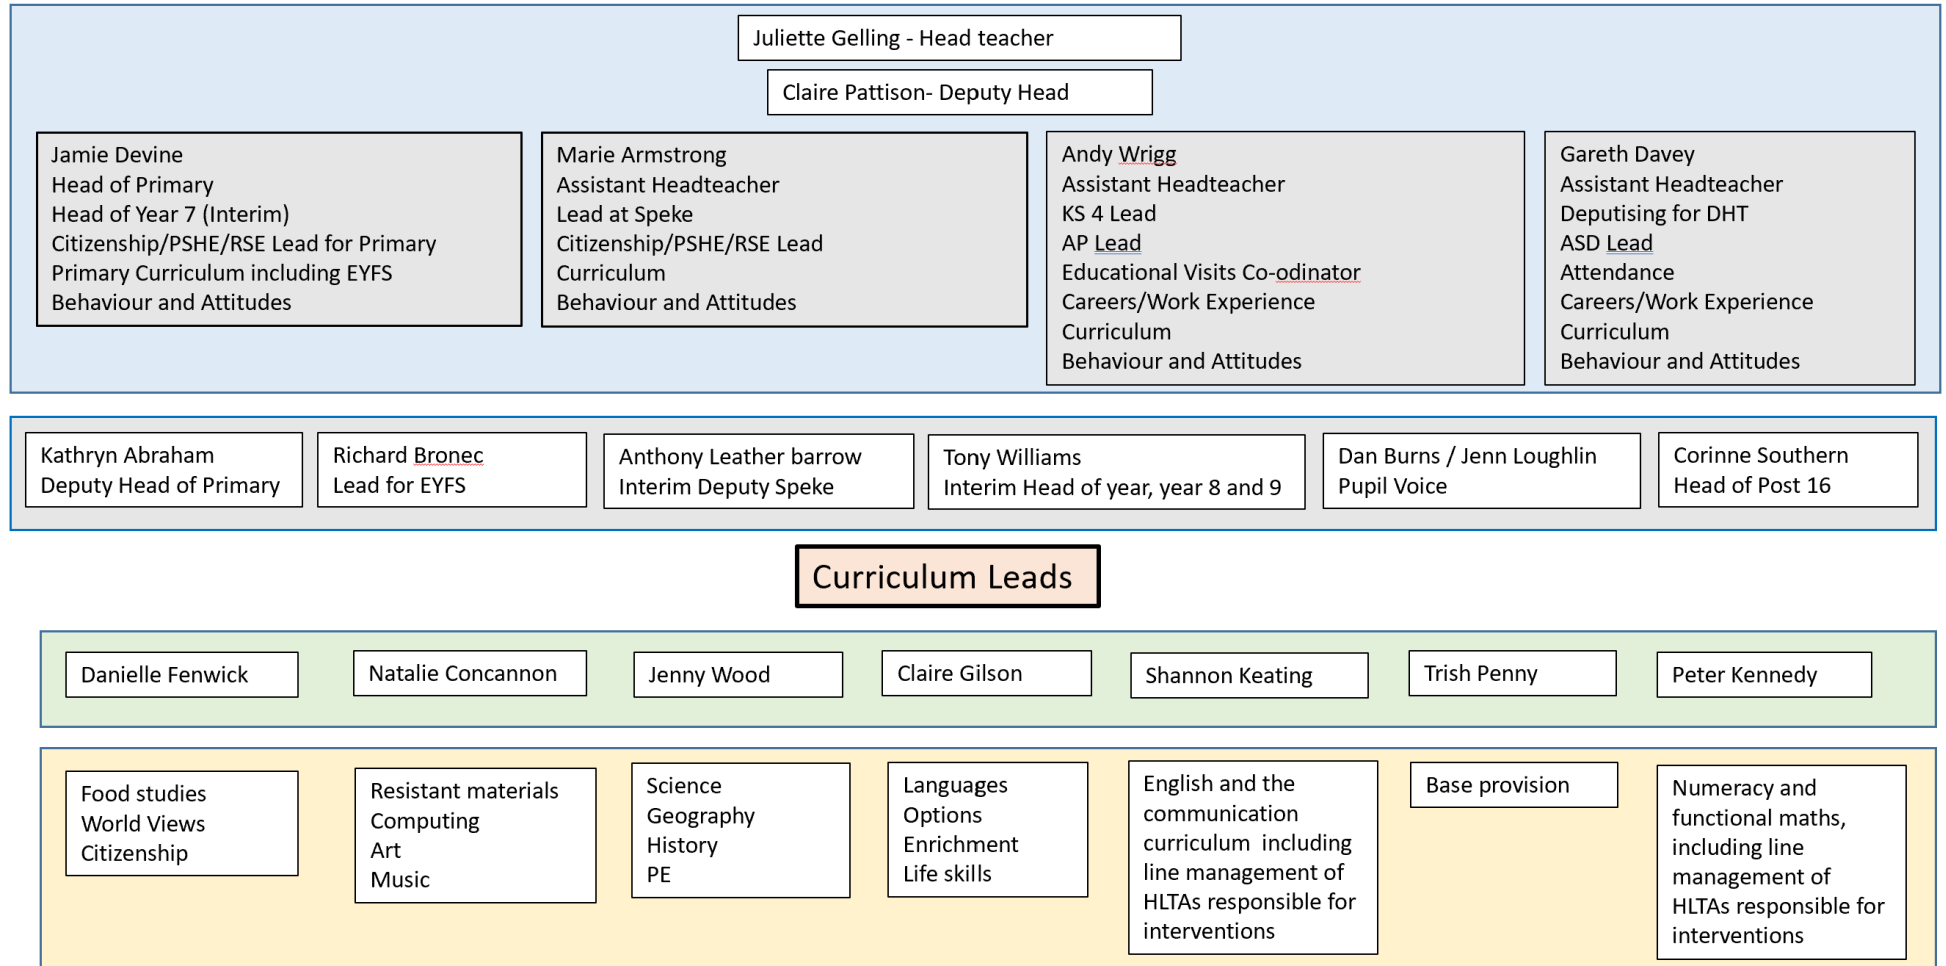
Juliette Gelling - Head teacher

Claire Pattison- Deputy Head

Jamie Devine
Head of Primary
Head of Year 7 (Interim)
Citizenship/PSHE/RSE Lead for Primary
Primary Curriculum including EYFS
Behaviour and Attitudes

Marie Armstrong
Assistant Headteacher
Lead at Speke
Citizenship/PSHE/RSE Lead
Curriculum
Behaviour and Attitudes

Andy Wrigg
Assistant Headteacher
KS 4 Lead
AP Lead
Educational Visits Co-odinator
Careers/Work Experience
Curriculum
Behaviour and Attitudes

Gareth Davey
Assistant Headteacher
Deputising for DHT
ASD Lead
Attendance
Careers/Work Experience
Curriculum
Behaviour and Attitudes

Kathryn Abraham
Deputy Head of Primary

Richard Bronec
Lead for EYFS

Anthony Leather barrow
Interim Deputy Speke

Tony Williams
Interim Head of year, year 8 and 9

Dan Burns / Jenn Loughlin
Pupil Voice

Corinne Southern
Head of Post 16

Curriculum Leads

Danielle Fenwick

Natalie Concannon

Jenny Wood

Claire Gilson

Shannon Keating

Trish Penny

Peter Kennedy

Food studies
World Views
Citizenship

Resistant materials
Computing
Art
Music

Science
Geography
History
PE

Languages
Options
Enrichment
Life skills

English and the communication curriculum including line management of HLTAs responsible for interventions

Base provision

Numeracy and functional maths, including line management of HLTAs responsible for interventions